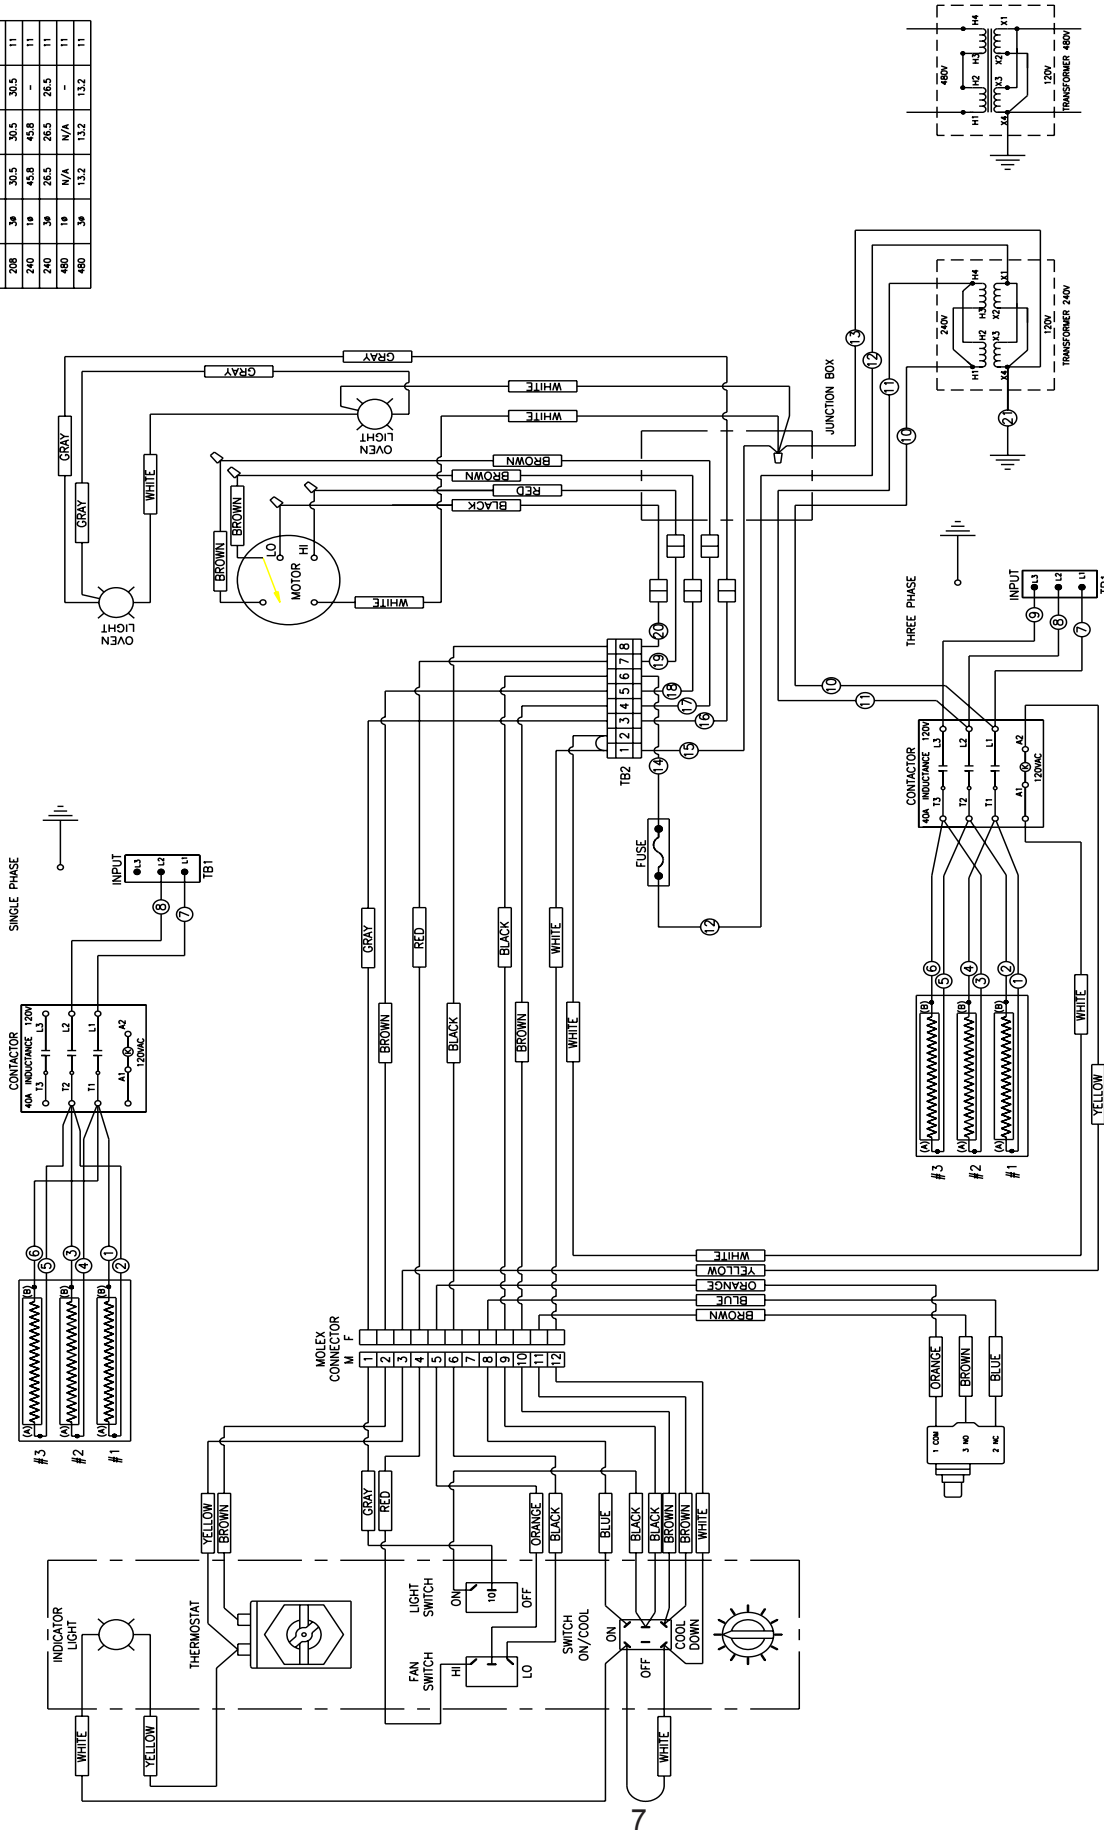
| 208 | 3ø | 30.5 | 30.5 | 30.5 | 11 |
|---|---|---|---|---|---|
| 240 | 1ø | 45.8 | 45.8 | - | 11 |
| 240 | 3ø | 26.5 | 26.5 | 26.5 | 11 |
| 480 | 1ø | N/A | N/A | - | 11 |
| 480 | 3ø | 13.2 | 13.2 | 13.2 | 11 |

480V H4 H3 H2 H1 X1 X2 X3 X4 120V TRANSFORMER 480V

240V H4 H3 H2 H1 X1 X2 X3 X4 120V TRANSFORMER 240V

JUNCTION BOX

13 12 11 10 21

GRAY GRAY WHITE WHITE BROWN BROWN RED BLACK GRAY GRAY WHITE BROWN BROWN WHITE

OVEN LIGHT

OVEN LIGHT

MOTOR LO HI

THREE PHASE

INPUT L3 L2 L1 TB1

9 8 7

10 11

CONTACTOR 40A INDUCTANCE 120V L3 L2 L1 T3 T2 T1 A1 A2 120VAC

6 5 4 3 2 1

(B) (A) #3 #2 #1

WHITE YELLOW

TB2 1 2 3 4 5 6 7 8

20 19 18 17 16 15 14

FUSE

12

SINGLE PHASE

INPUT L3 L2 L1 TB1

8 7

CONTACTOR 40A INDUCTANCE 120V L3 L2 L1 T3 T2 T1 A1 A2 120VAC

6 5 3 4 1 2

(B) (A) #3 #2 #1

GRAY RED BLACK WHITE BROWN BLACK BROWN WHITE

WHITE YELLOW ORANGE BLUE BROWN

MOLEX CONNECTOR M F

1 2 3 4 5 6 7 8 9 10 11 12

ORANGE BROWN BLUE

1 COM 3 NO 2 NC

YELLOW BROWN GRAY RED ORANGE BLACK BLUE BLACK BLACK BROWN BROWN WHITE

INDICATOR LIGHT

THERMOSTAT

LIGHT SWITCH ON OFF

FAN SWITCH HI LO

SWITCH ON/COOL ON OFF COOL DOWN

WHITE YELLOW WHITE

7